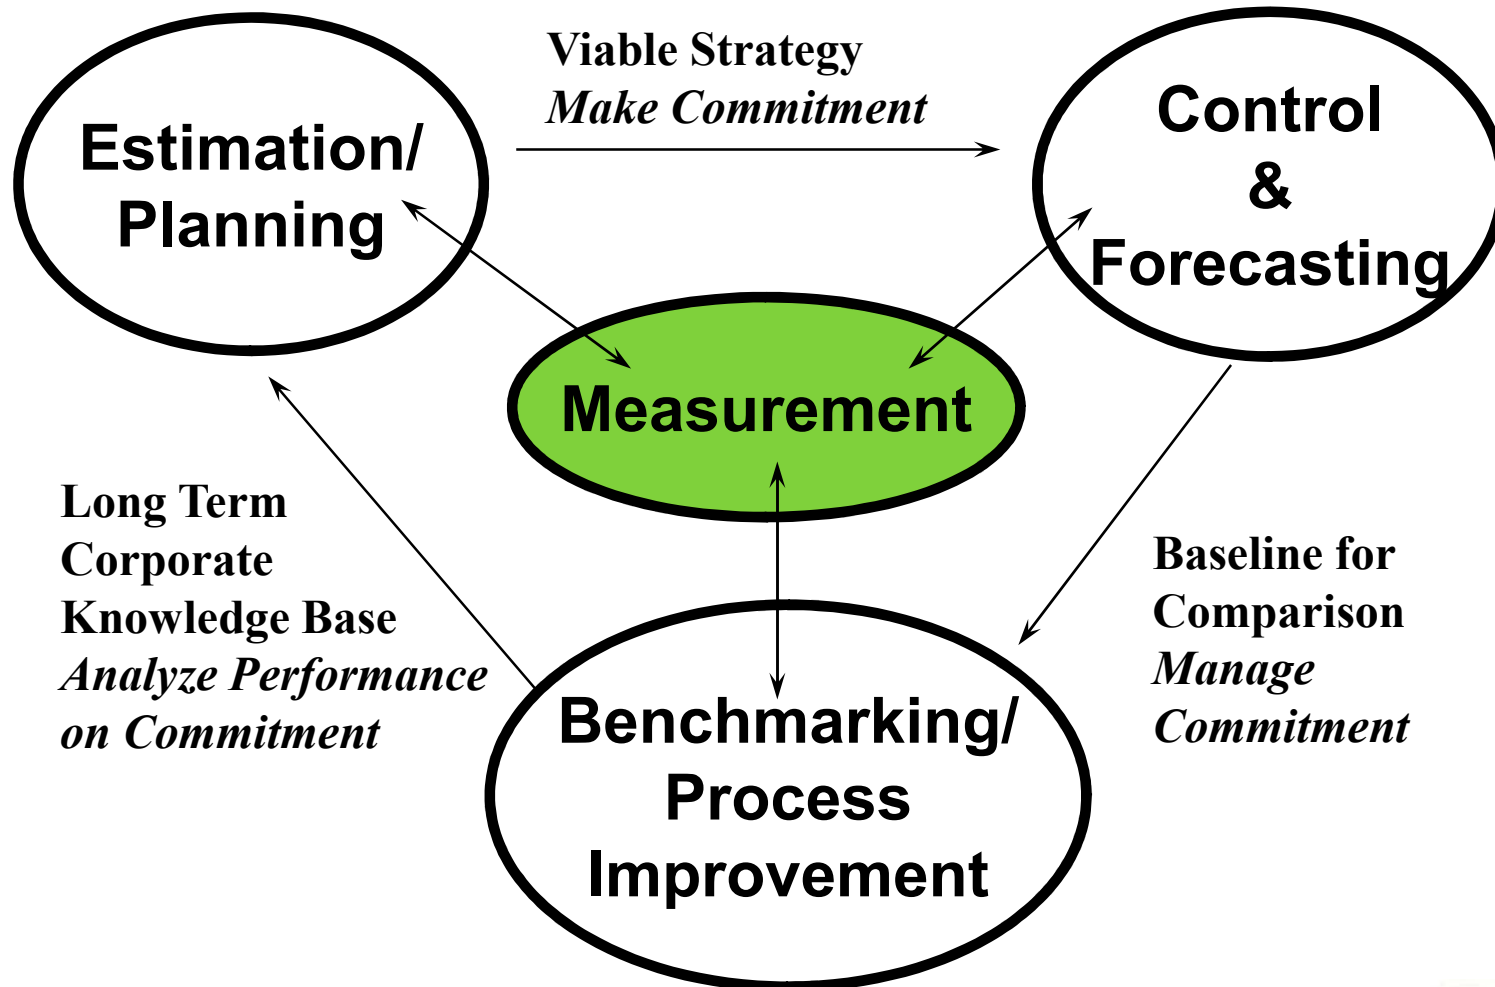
Estimation/
Planning

Viable Strategy
Make Commitment

Control
&
Forecasting

Measurement

Long Term
Corporate
Knowledge Base
Analyze Performance
on Commitment

Baseline for
Comparison
Manage
Commitment

Benchmarking/
Process
Improvement